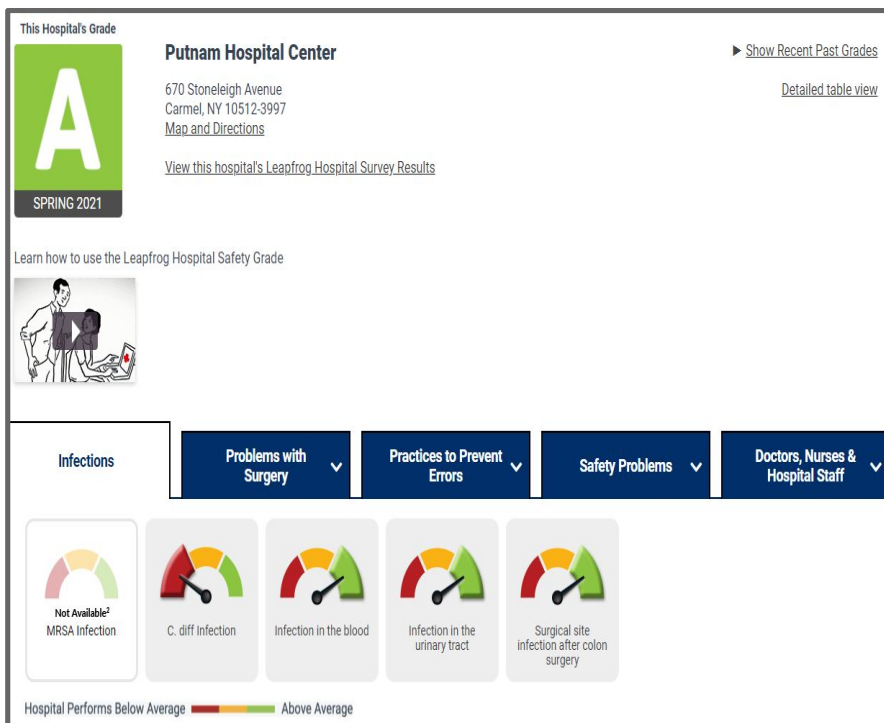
This Hospital's Grade

A

SPRING 2021

Putnam Hospital Center

670 Stoneleigh Avenue
Carmel, NY 10512-3997
Map and Directions

View this hospital's Leapfrog Hospital Survey Results

▶ Show Recent Past Grades

Detailed table view

Learn how to use the Leapfrog Hospital Safety Grade

Infections

Problems with Surgery

Practices to Prevent Errors

Safety Problems

Doctors, Nurses & Hospital Staff

Not Available$^2$
MRSA Infection

C. diff Infection

Infection in the blood

Infection in the urinary tract

Surgical site infection after colon surgery

Hospital Performs Below Average Above Average